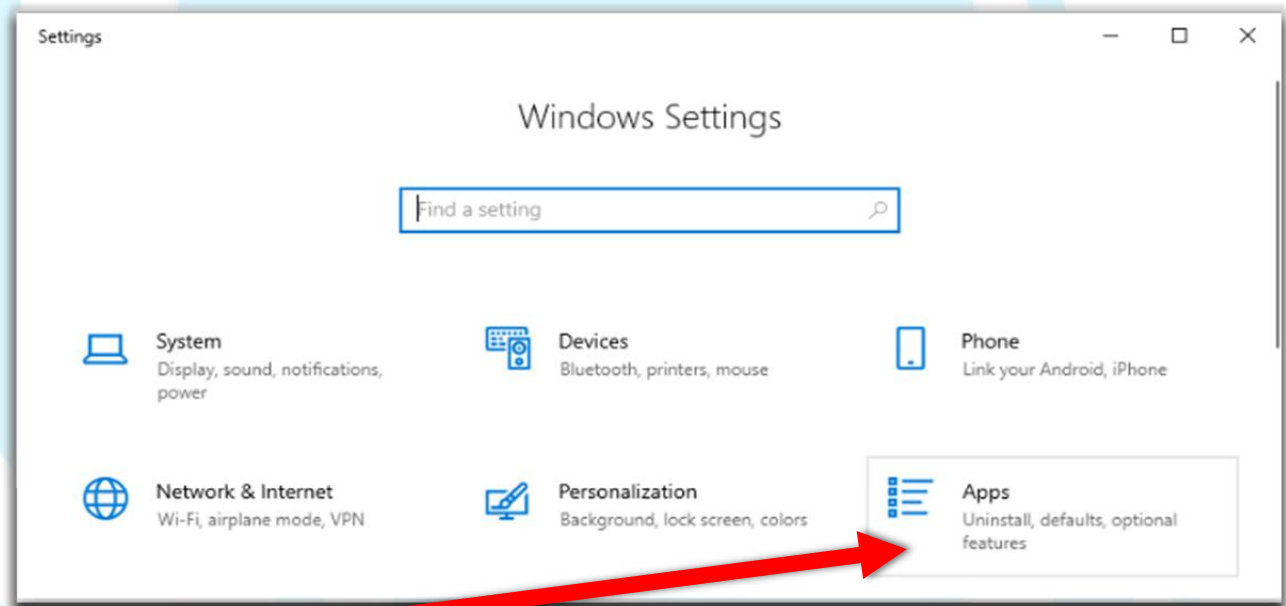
Settings

Windows Settings

Find a setting

System
Display, sound, notifications, power

Devices
Bluetooth, printers, mouse

Phone
Link your Android, iPhone

Network & Internet
Wi-Fi, airplane mode, VPN

Personalization
Background, lock screen, colors

Apps
Uninstall, defaults, optional features